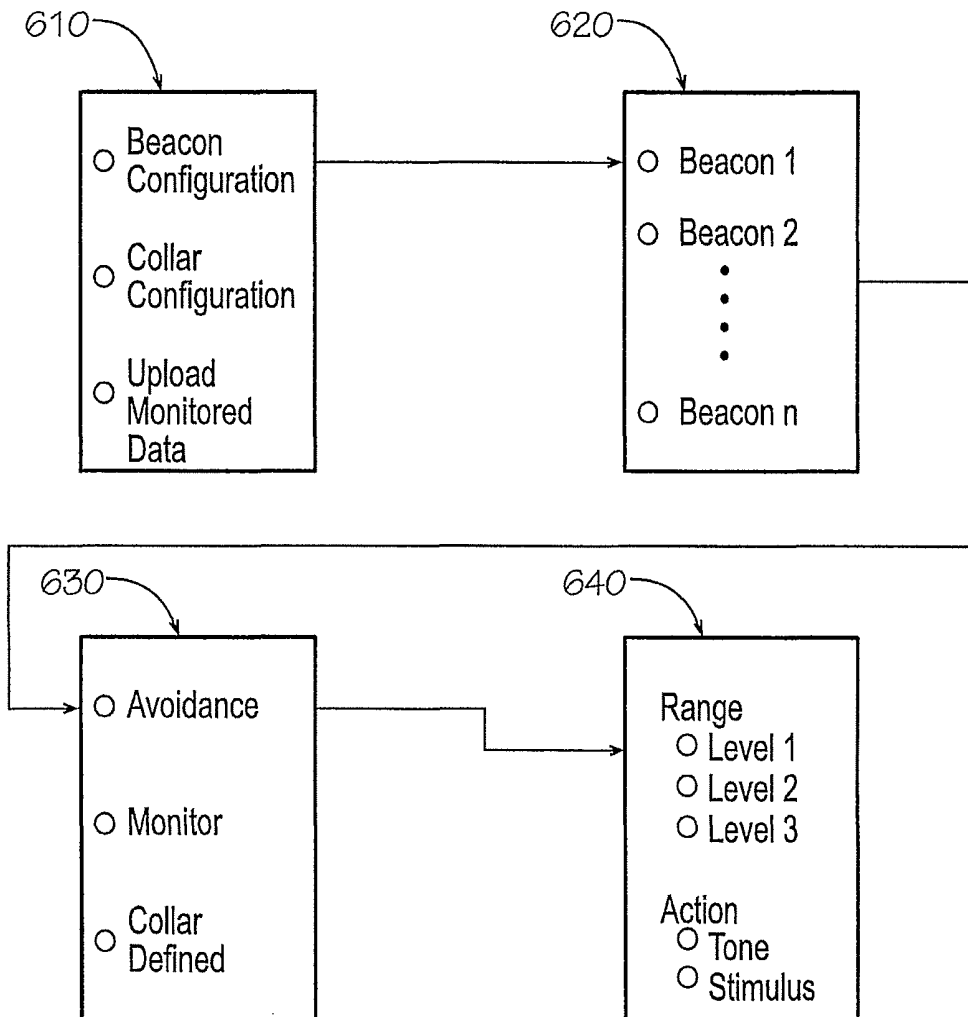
610

Beacon Configuration

Collar Configuration

Upload Monitored Data

620

Beacon 1

Beacon 2

Beacon n

630

Avoidance

Monitor

Collar Defined

640

Range

Level 1

Level 2

Level 3

Action

Tone

Stimulus